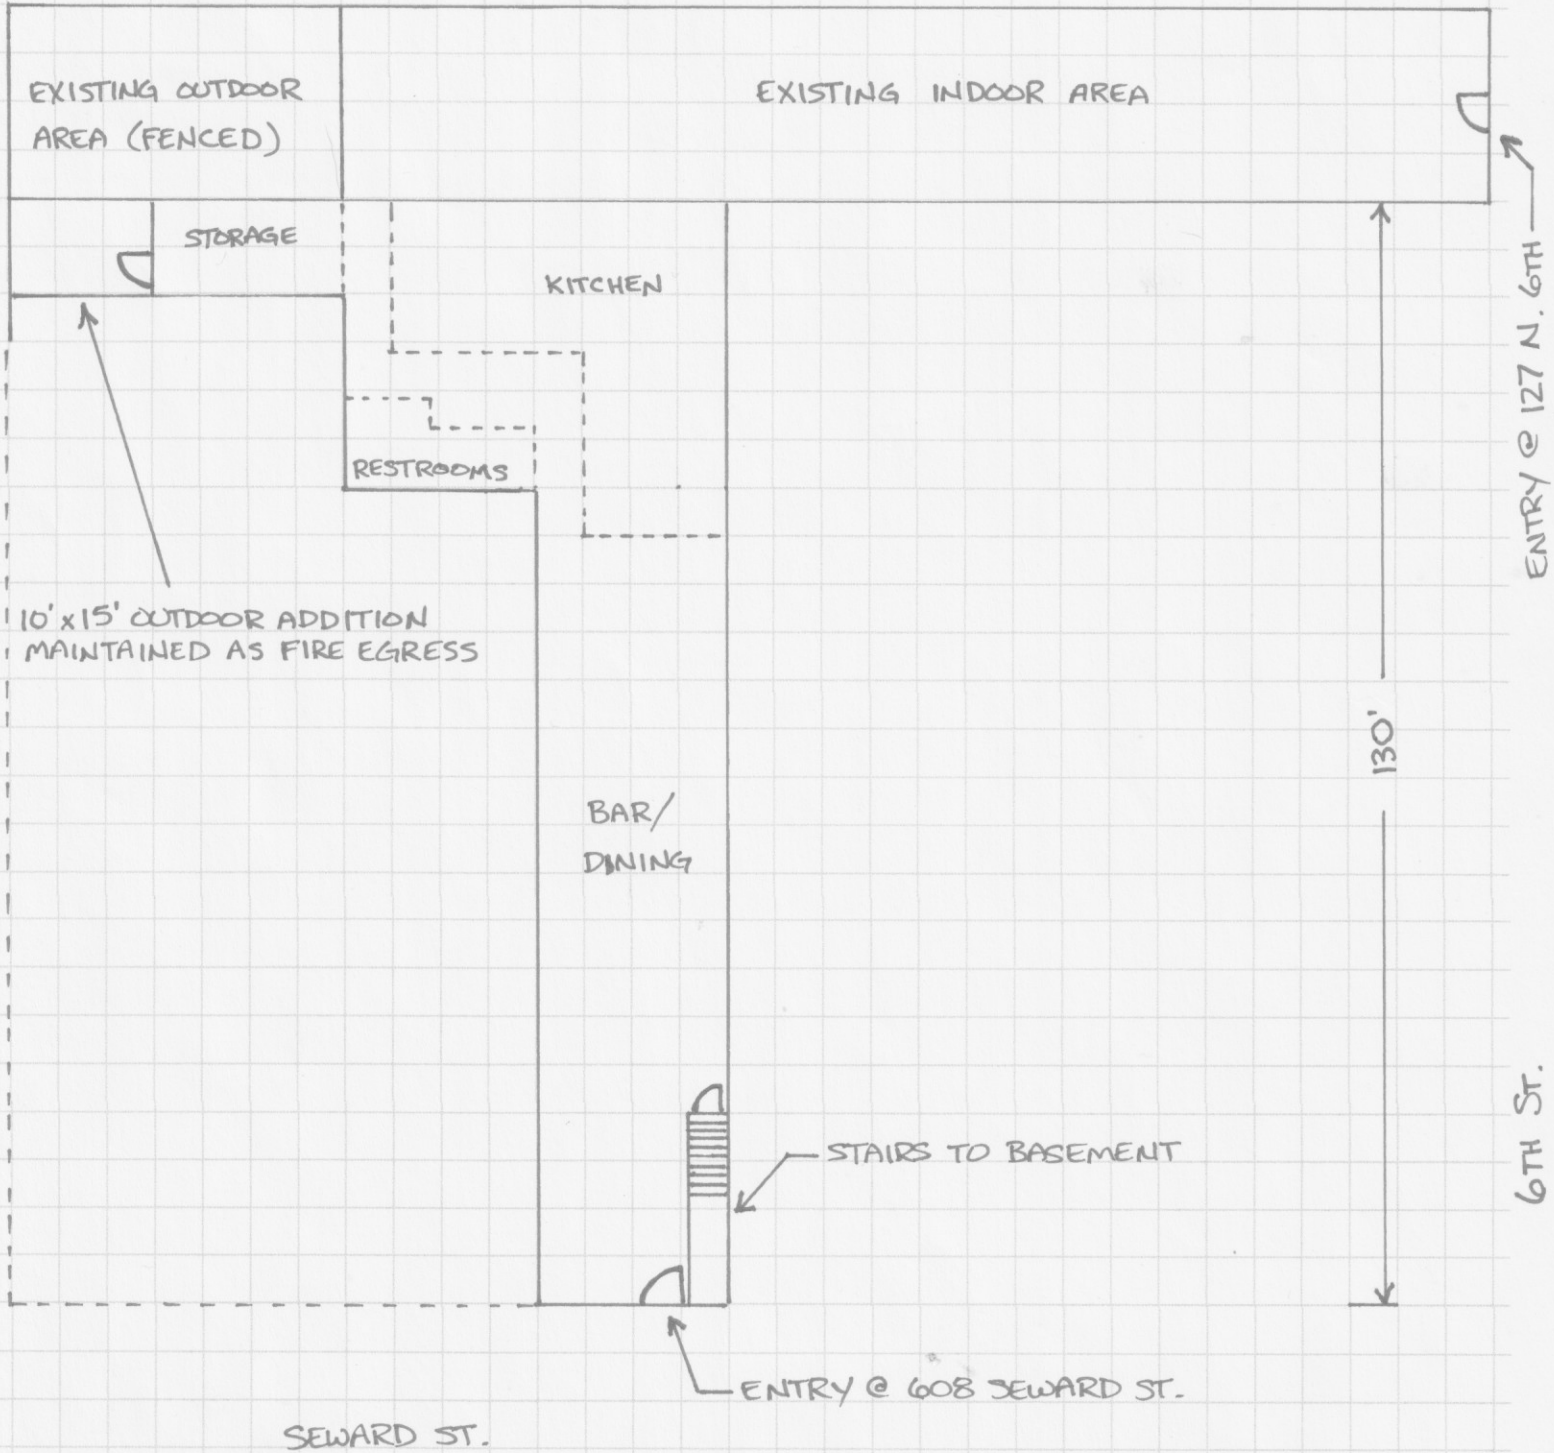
EXISTING OUTDOOR AREA (FENCED)

EXISTING INDOOR AREA

STORAGE

KITCHEN

ENTRY @ 127 N. 6TH

RESTROOMS

10'x15' OUTDOOR ADDITION MAINTAINED AS FIRE EGRESS

130'

BAR/ DINING

6TH ST.

STAIRS TO BASEMENT

ENTRY @ 608 SEWARD ST.

SEWARD ST.